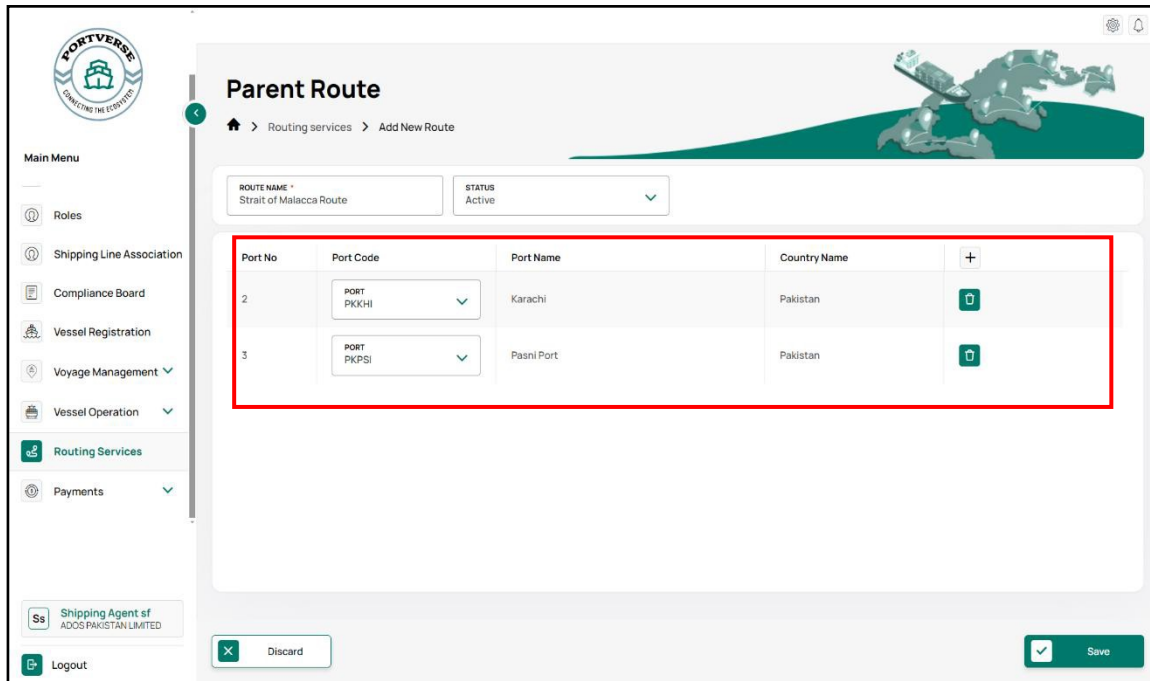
PORTVERSE
CONNECTING THE ECOSYSTEM

Main Menu

Roles
Shipping Line Association
Compliance Board
Vessel Registration
Voyage Management
Vessel Operation
Routing Services
Payments

Ss Shipping Agent sf
ADOS PAKISTAN LIMITED

Logout

Parent Route

Routing services > Add New Route

ROUTE NAME *
Strait of Malacca Route

STATUS
Active

| Port No | Port Code | Port Name | Country Name | + |
|---|---|---|---|---|
| 2 | PORT PKKHI | Karachi | Pakistan | |
| 3 | PORT PKPSI | Pasni Port | Pakistan | |

Discard

Save